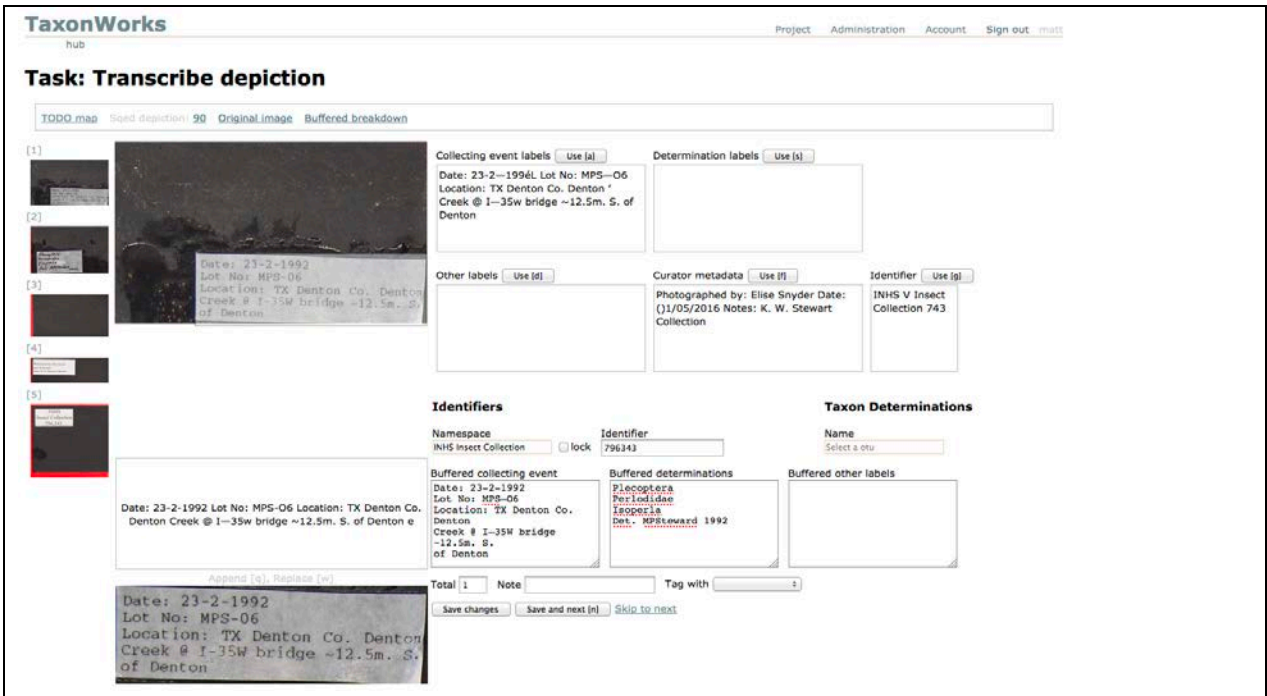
TaxonWorks
hub

Project Administration Account Sign out matt

Task: Transcribe depiction

TODO map Sqed depiction: 90 Original image Buffered breakdown

[1]
[2]
[3]
[4]
[5]

Date: 23-2-1992
Lot No: MPS-06
Location: TX Denton Co. Denton
Creek @ I-35W bridge ~12.5m. S.
of Denton

Collecting event labels Use [a]
Date: 23-2—199éL Lot No: MPS—O6 Location: TX Denton Co. Denton ' Creek @ I—35w bridge ~12.5m. S. of Denton

Determination labels Use [s]

Other labels Use [d]

Curator metadata Use [f]
Photographed by: Elise Snyder Date: ()1/05/2016 Notes: K. W. Stewart Collection

Identifier Use [g]
INHS V Insect Collection 743

Identifiers

Namespace
INHS Insect Collection lock

Identifier
796343

Taxon Determinations

Name
Select a otu

Date: 23-2-1992 Lot No: MPS-O6 Location: TX Denton Co. Denton Creek @ I—35w bridge ~12.5m. S. of Denton e

Buffered collecting event
Date: 23-2-1992
Lot No: MPS-06
Location: TX Denton Co.
Denton
Creek @ I-35W bridge
-12.5m. S.
of Denton

Buffered determinations
Plecoptera
Perlodidae
Isoperla
Det. MPStewaard 1992

Buffered other labels

Append [q], Replace [w]

Total 1 Note Tag with

Save changes Save and next [n] Skip to next

Date: 23-2-1992
Lot No: MPS-06
Location: TX Denton Co. Denton
Creek @ I-35W bridge ~12.5m. S.
of Denton